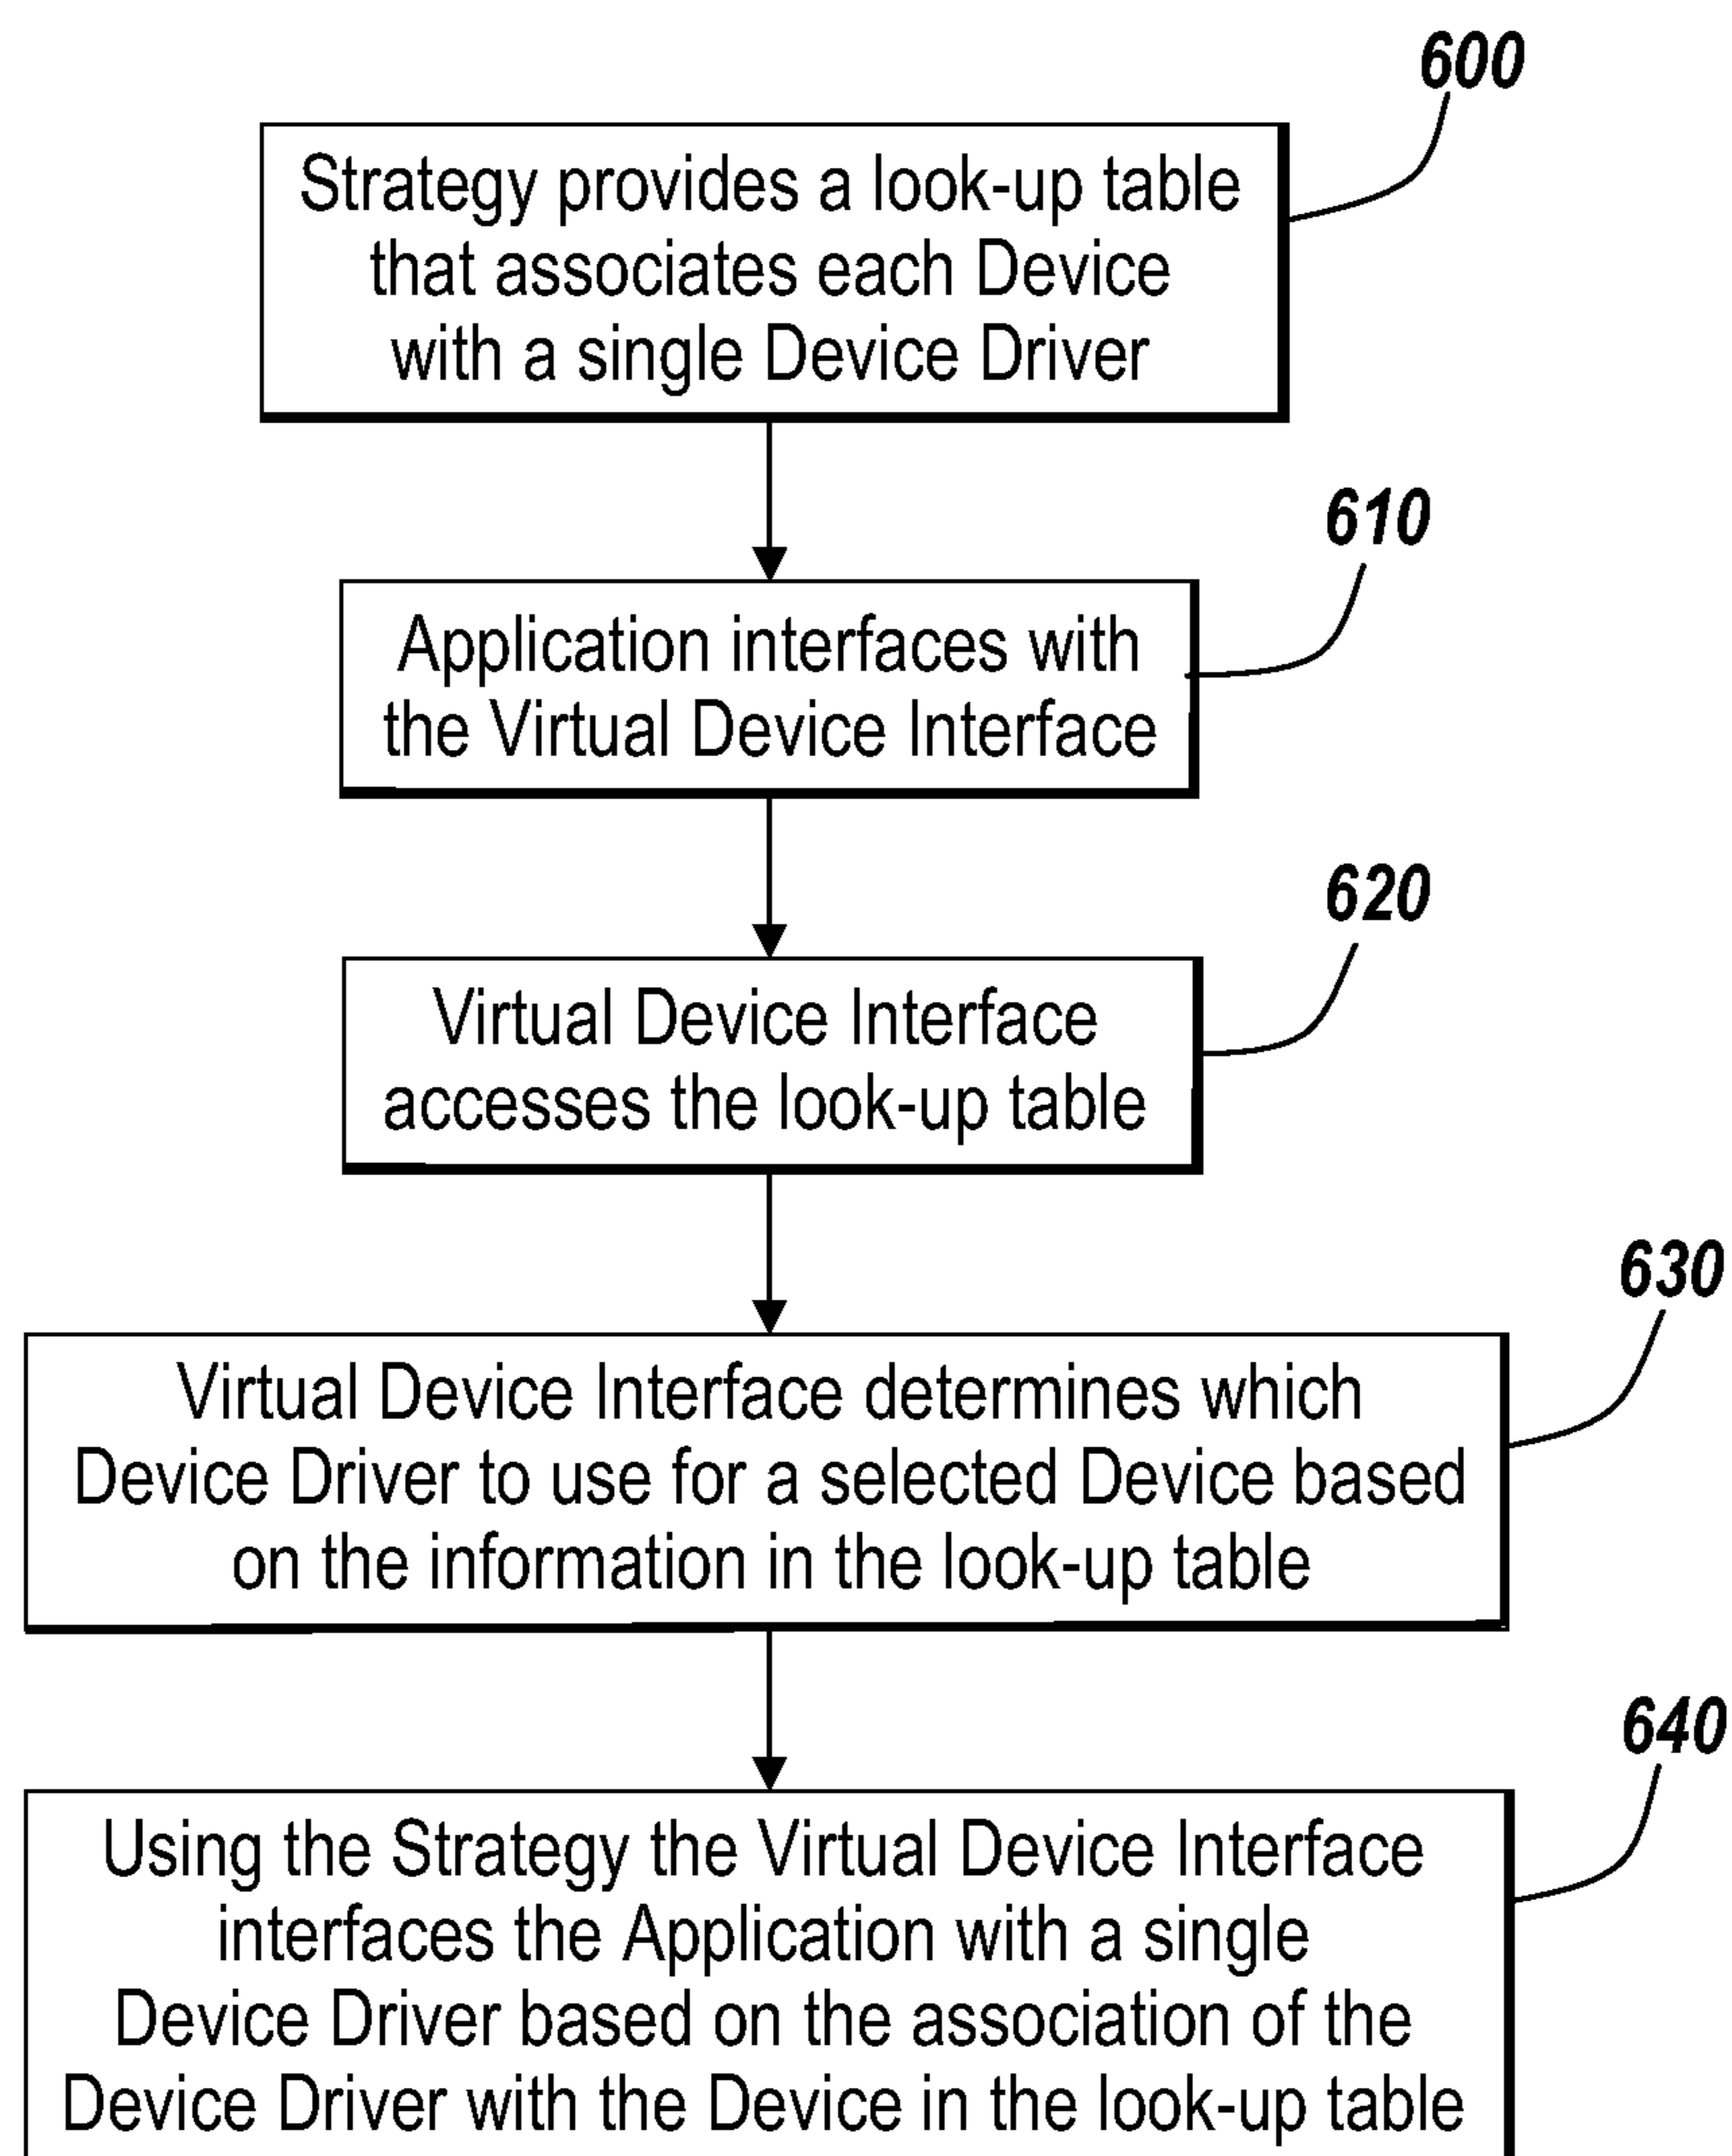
600

Strategy provides a look-up table that associates each Device with a single Device Driver

610

Application interfaces with the Virtual Device Interface

620

Virtual Device Interface accesses the look-up table

630

Virtual Device Interface determines which Device Driver to use for a selected Device based on the information in the look-up table

640

Using the Strategy the Virtual Device Interface interfaces the Application with a single Device Driver based on the association of the Device Driver with the Device in the look-up table